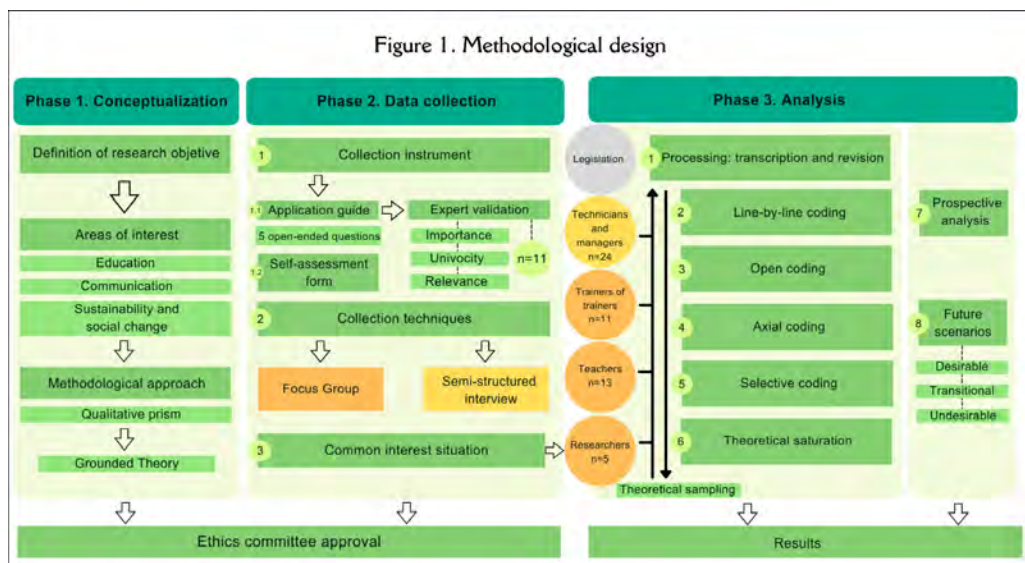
Figure 1. Methodological design

Phase 1. Conceptualization

Definition of research objetive

Areas of interest

Education

Communication

Sustainability and social change

Methodological approach

Qualitative prism

Grounded Theory

Phase 2. Data collection

1 Collection instrument

1.1 Application guide

5 open-ended questions

Expert validation

Importance

Univocity

Relevance

n=11

1.2 Self-assessment form

2 Collection techniques

Focus Group

Semi-structured interview

3 Common interest situation

Phase 3. Analysis

Legislation

Technicians and managers n=24

Trainers of trainers n=11

Teachers n=13

Researchers n=5

Theoretical sampling

1 Processing: transcription and revision

2 Line-by-line coding

3 Open coding

4 Axial coding

5 Selective coding

6 Theoretical saturation

7 Prospective analysis

8 Future scenarios

Desirable

Transitional

Undesirable

Ethics committee approval

Results